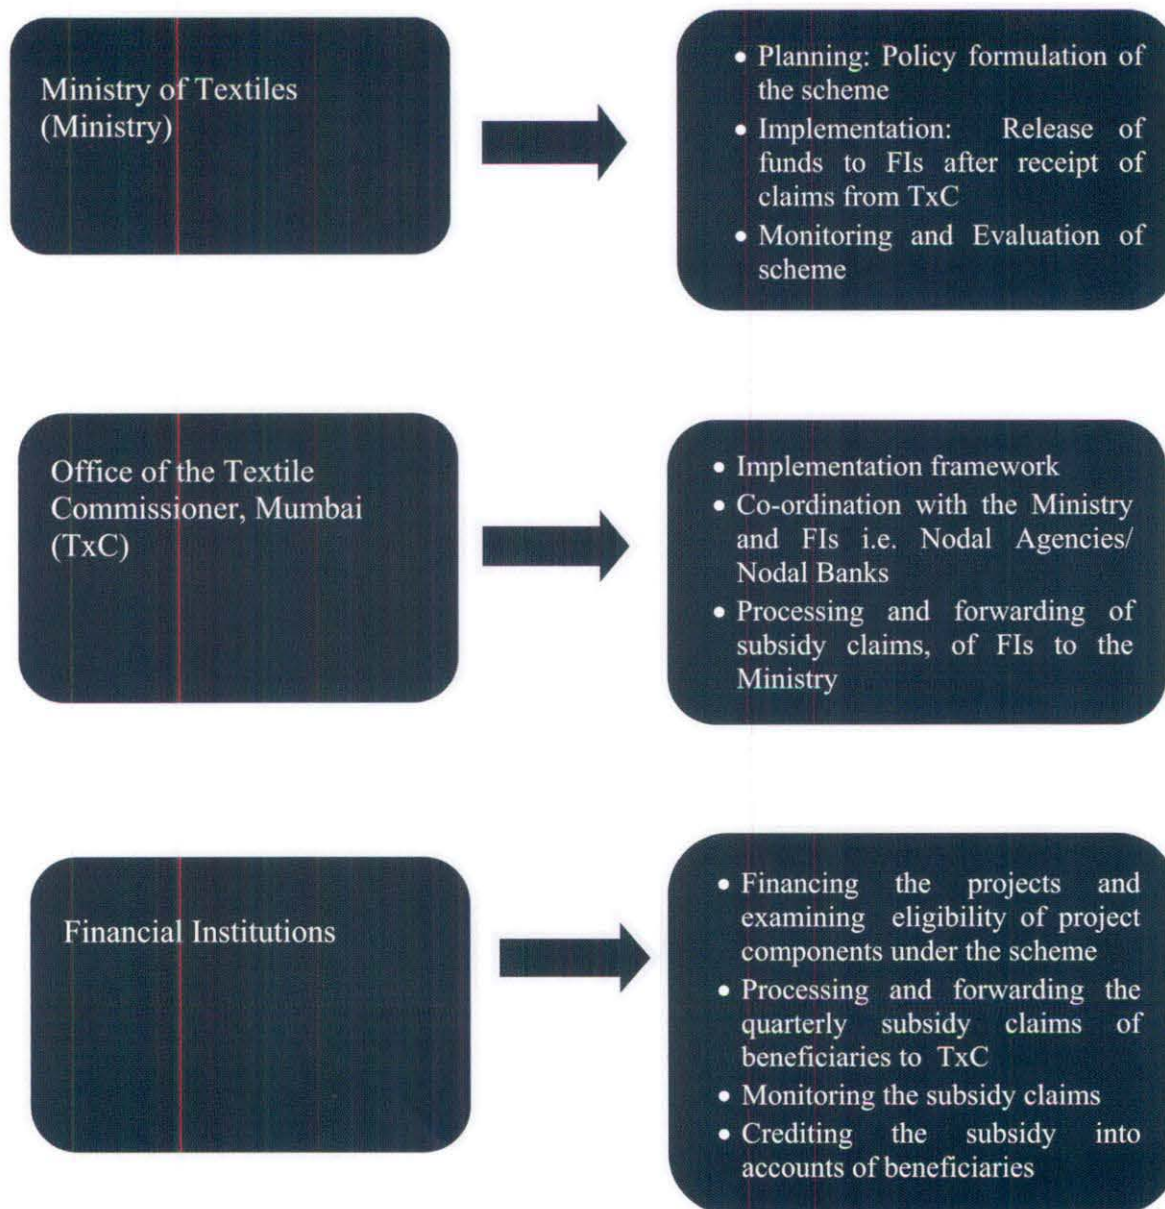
Ministry of Textiles (Ministry)

- Planning: Policy formulation of the scheme
- Implementation: Release of funds to FIs after receipt of claims from TxC
- Monitoring and Evaluation of scheme

Office of the Textile Commissioner, Mumbai (TxC)

- Implementation framework
- Co-ordination with the Ministry and FIs i.e. Nodal Agencies/ Nodal Banks
- Processing and forwarding of subsidy claims, of FIs to the Ministry

Financial Institutions

- Financing the projects and examining eligibility of project components under the scheme
- Processing and forwarding the quarterly subsidy claims of beneficiaries to TxC
- Monitoring the subsidy claims
- Crediting the subsidy into accounts of beneficiaries